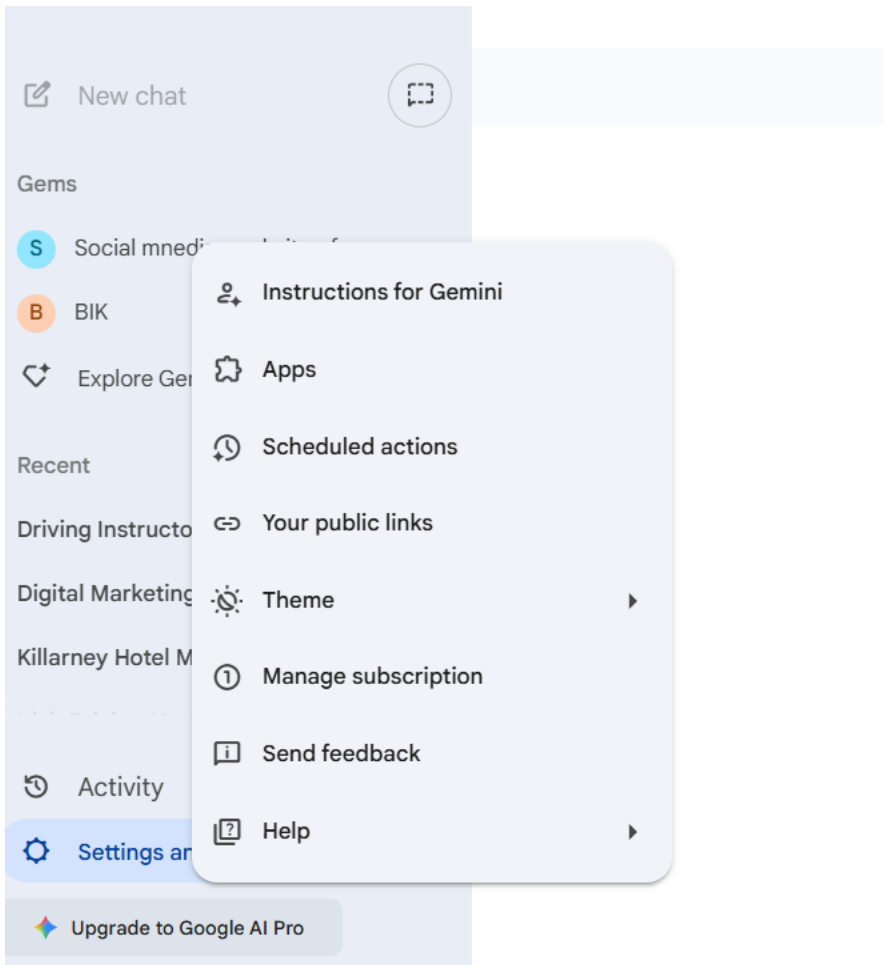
New chat

Gems

S Social mnedi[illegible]

B BIK

Explore Ge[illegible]

Recent

Driving Instructo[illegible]

Digital Marketing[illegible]

Killarney Hotel M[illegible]

Activity

Settings an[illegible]

Upgrade to Google AI Pro

Instructions for Gemini

Apps

Scheduled actions

Your public links

Theme

Manage subscription

Send feedback

Help